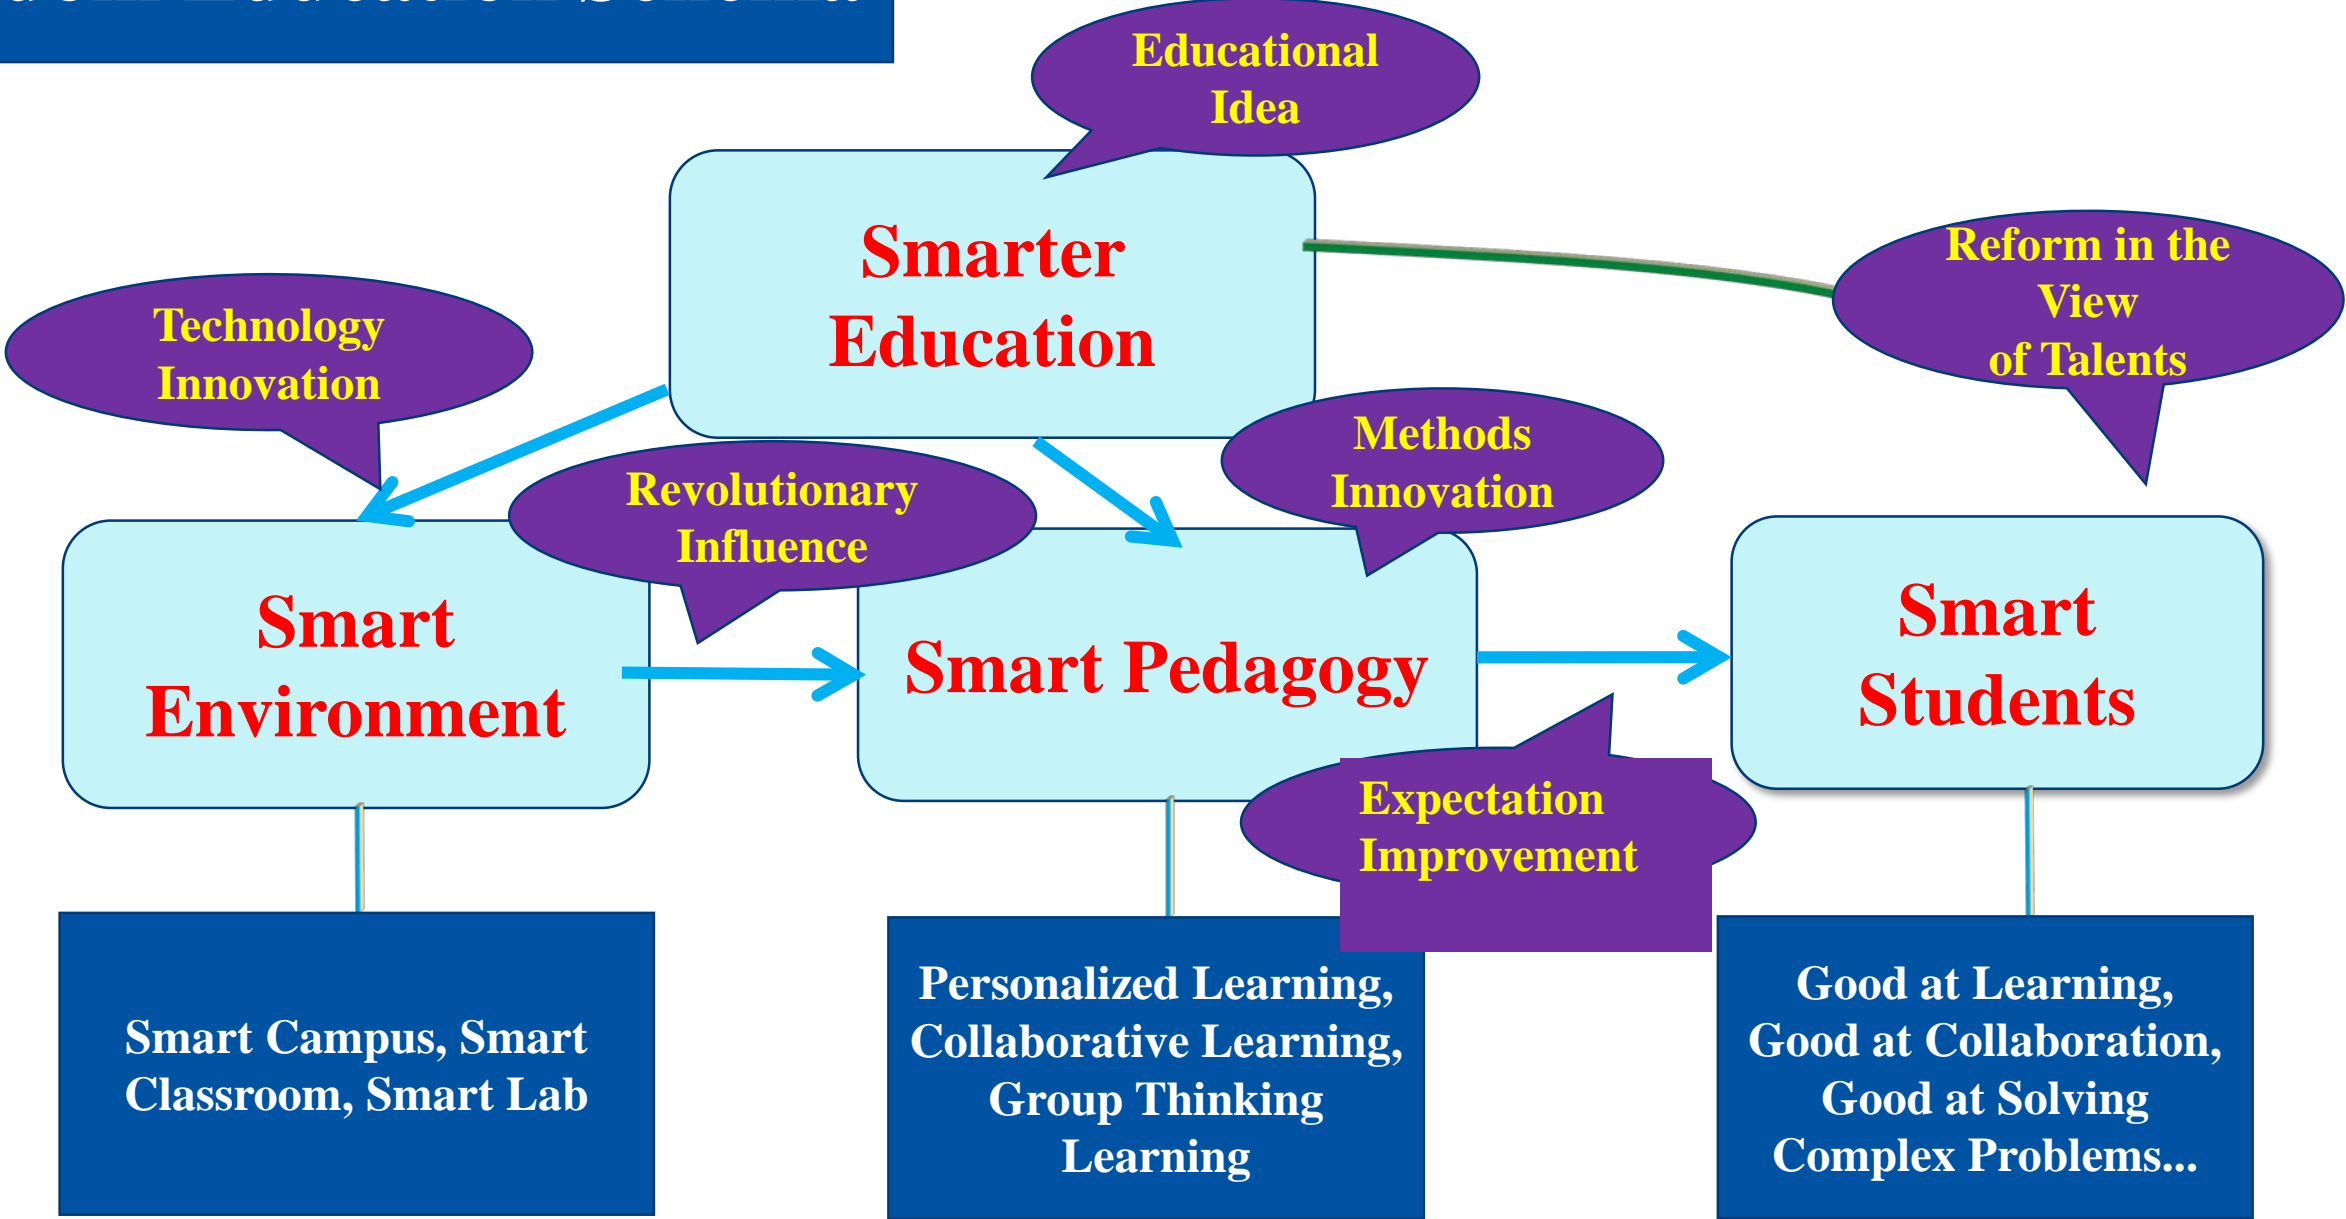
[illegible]

Educational Idea

Smarter Education

Reform in the View of Talents

Technology Innovation

Methods Innovation

Revolutionary Influence

Smart Environment

Smart Pedagogy

Smart Students

Expectation Improvement

Smart Campus, Smart Classroom, Smart Lab

Personalized Learning, Collaborative Learning, Group Thinking Learning

Good at Learning, Good at Collaboration, Good at Solving Complex Problems...